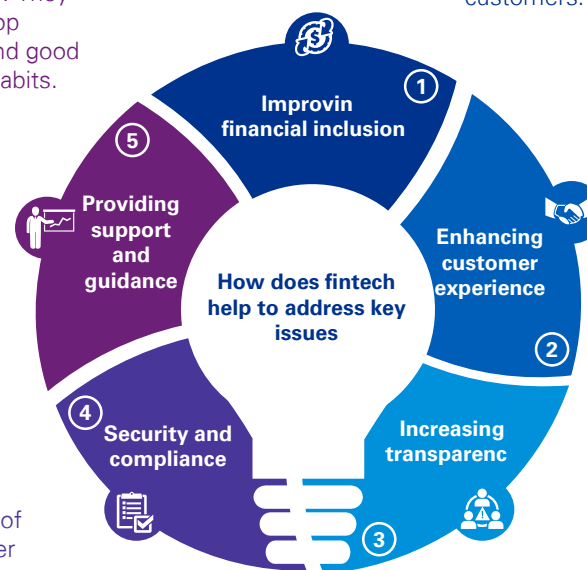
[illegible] They
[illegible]op
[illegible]nd good
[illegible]abits.

customers.

Improvin financial inclusion

1

Enhancing customer experience

2

Increasing transparenc

3

4

Security and compliance

5

Providing support and guidance

How does fintech help to address key issues

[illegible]of
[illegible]er